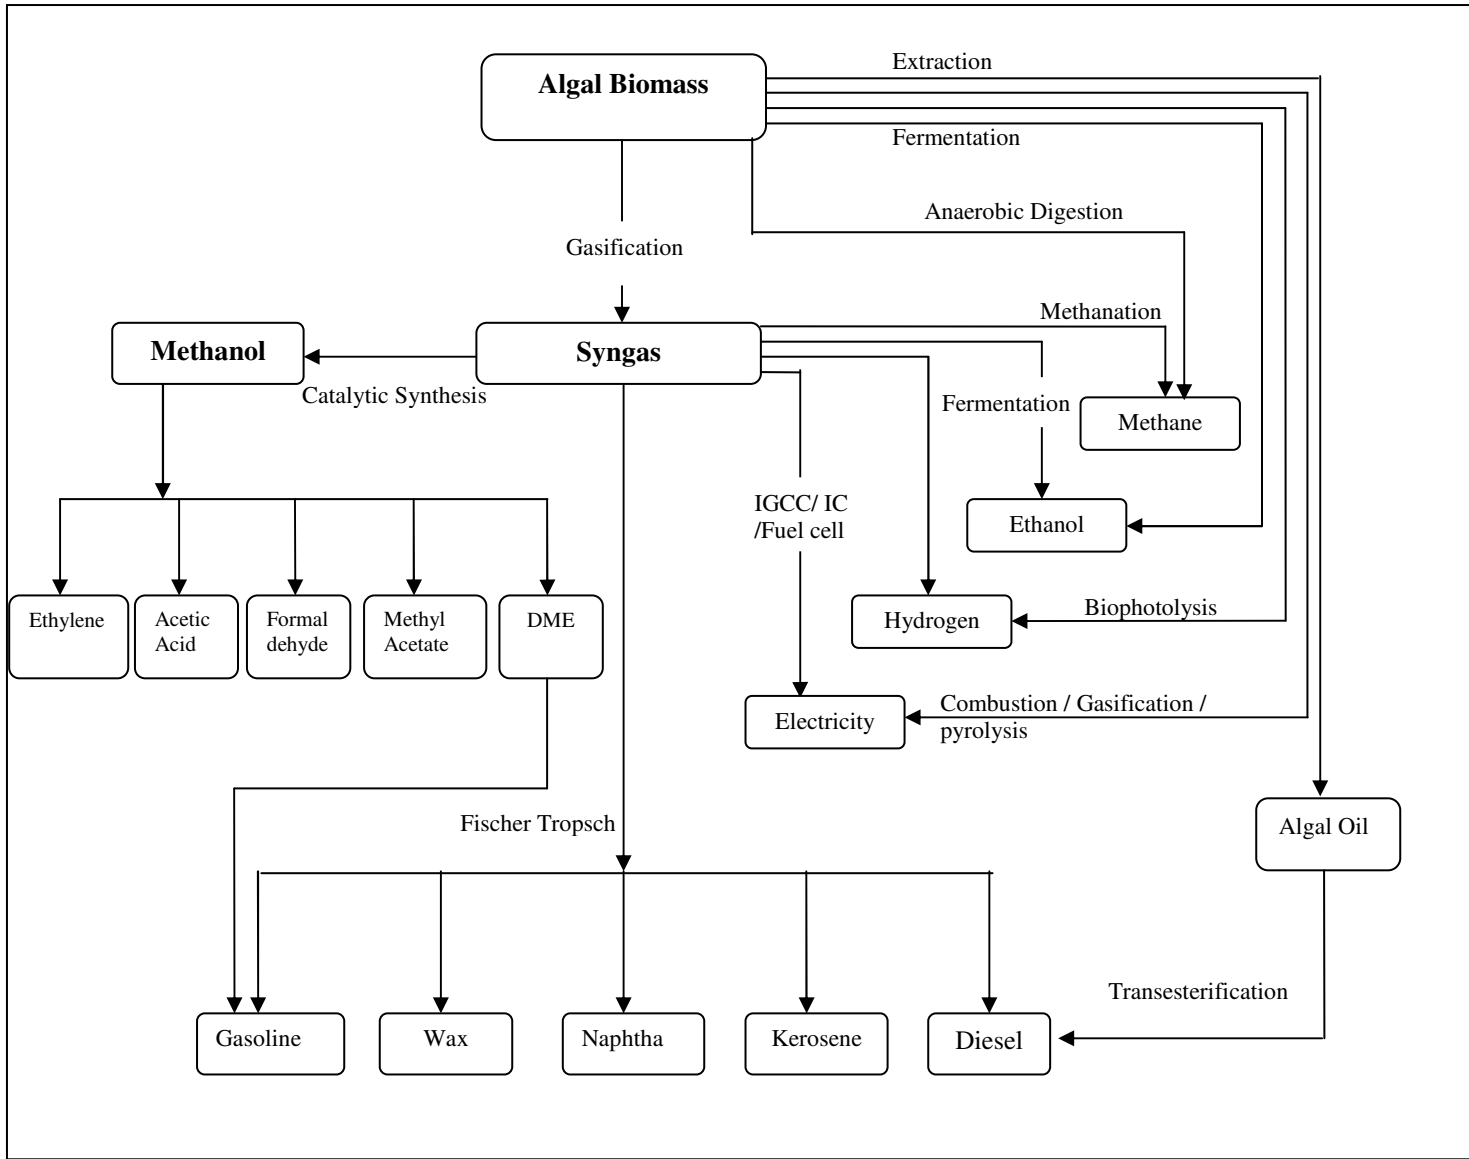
Algal Biomass

Extraction

Fermentation

Anaerobic Digestion

Gasification

Methanation

Methanol

Syngas

Catalytic Synthesis

Fermentation

Methane

IGCC/ IC /Fuel cell

Ethanol

Ethylene

Acetic Acid

Formal dehyde

Methyl Acetate

DME

Hydrogen

Biophotolysis

Electricity

Combustion / Gasification / pyrolysis

Fischer Tropsch

Algal Oil

Transesterification

Gasoline

Wax

Naphtha

Kerosene

Diesel